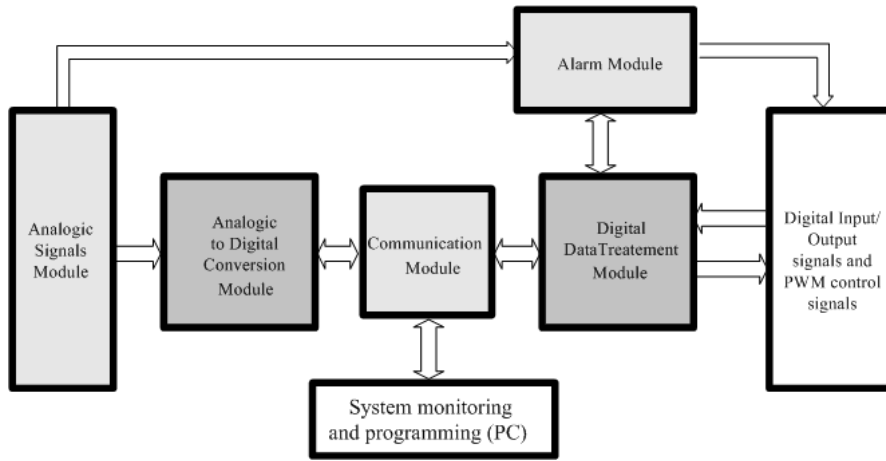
Alarm Module

Analogic Signals Module

Analogic to Digital Conversion Module

Communication Module

Digital DataTreatement Module

Digital Input/ Output signals and PWM control signals

System monitoring and programming (PC)